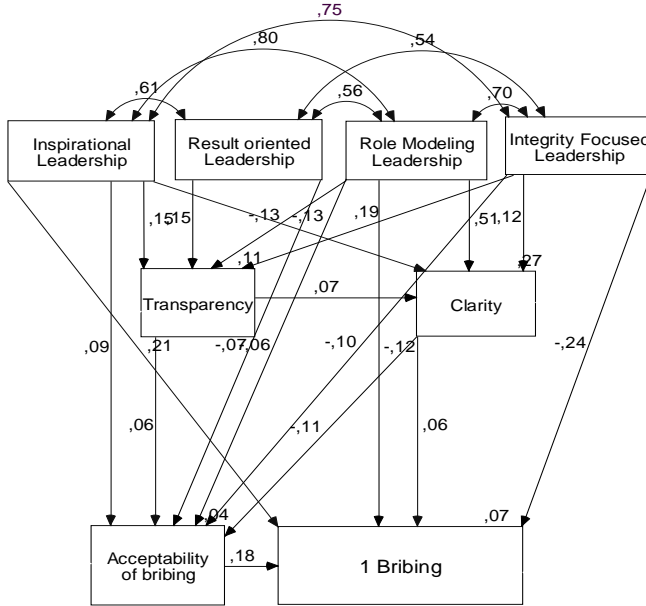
,75
,80
,54
,61
,56
,70
Inspirational Leadership
Result oriented Leadership
Role Modeling Leadership
Integrity Focused Leadership
,15
,15
-,13
-,13
,19
,51
,12
,11
,27
Transparency
,07
Clarity
,09
,21
-,07
,06
-,10
-,12
-,24
,06
-,11
,06
,04
,07
Acceptability of bribing
,18
1 Bribing